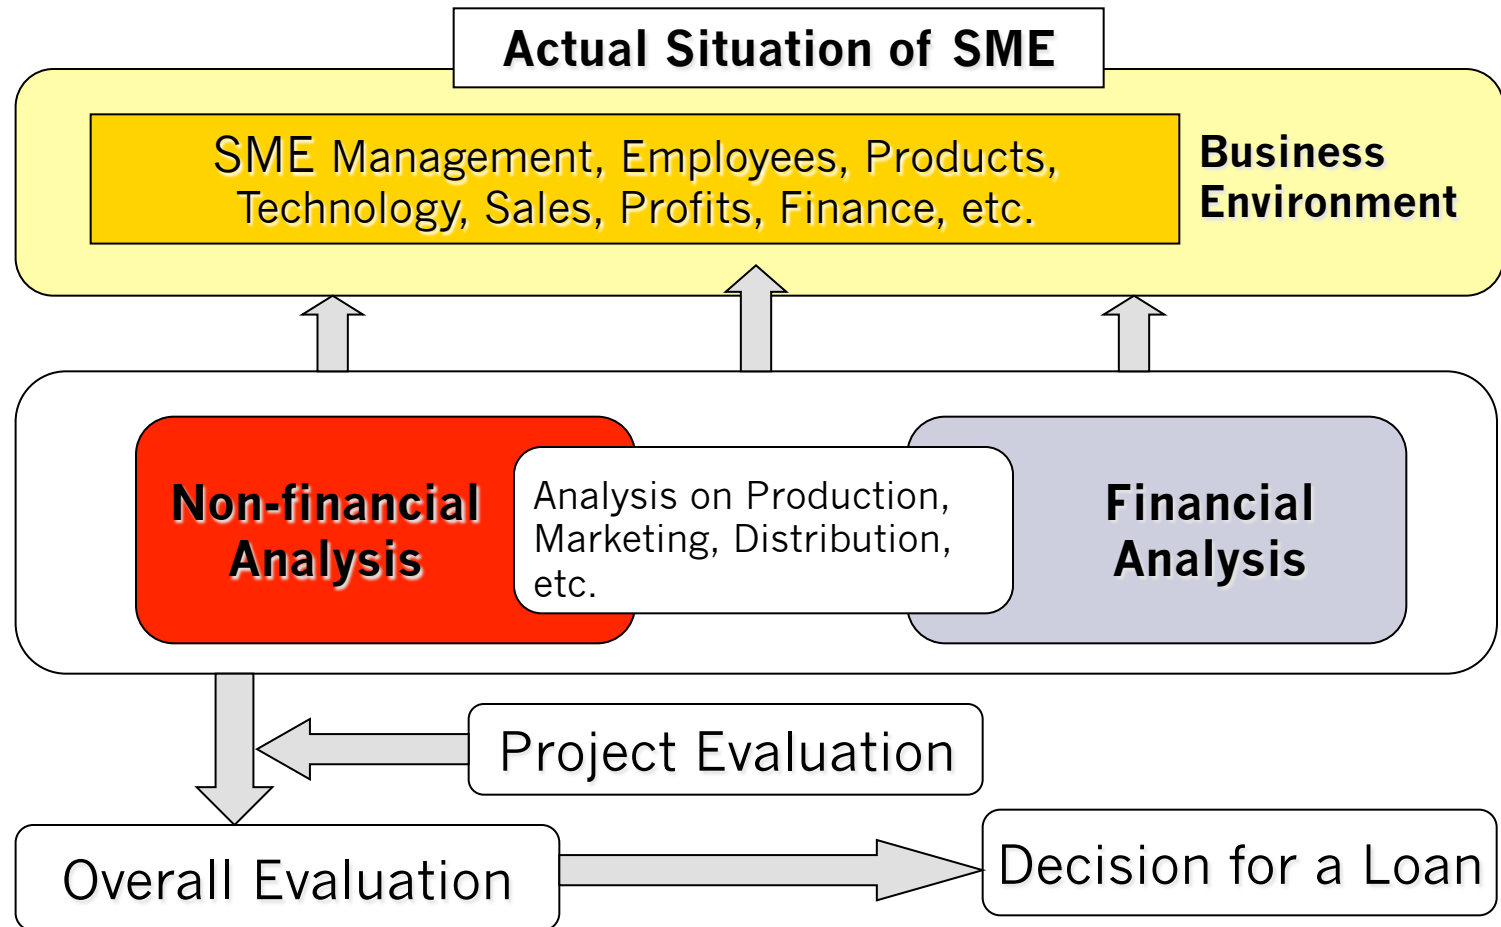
Actual Situation of SME

SME Management, Employees, Products, Technology, Sales, Profits, Finance, etc.

Business Environment

Non-financial Analysis

Analysis on Production, Marketing, Distribution, etc.

Financial Analysis

Project Evaluation

Overall Evaluation

Decision for a Loan